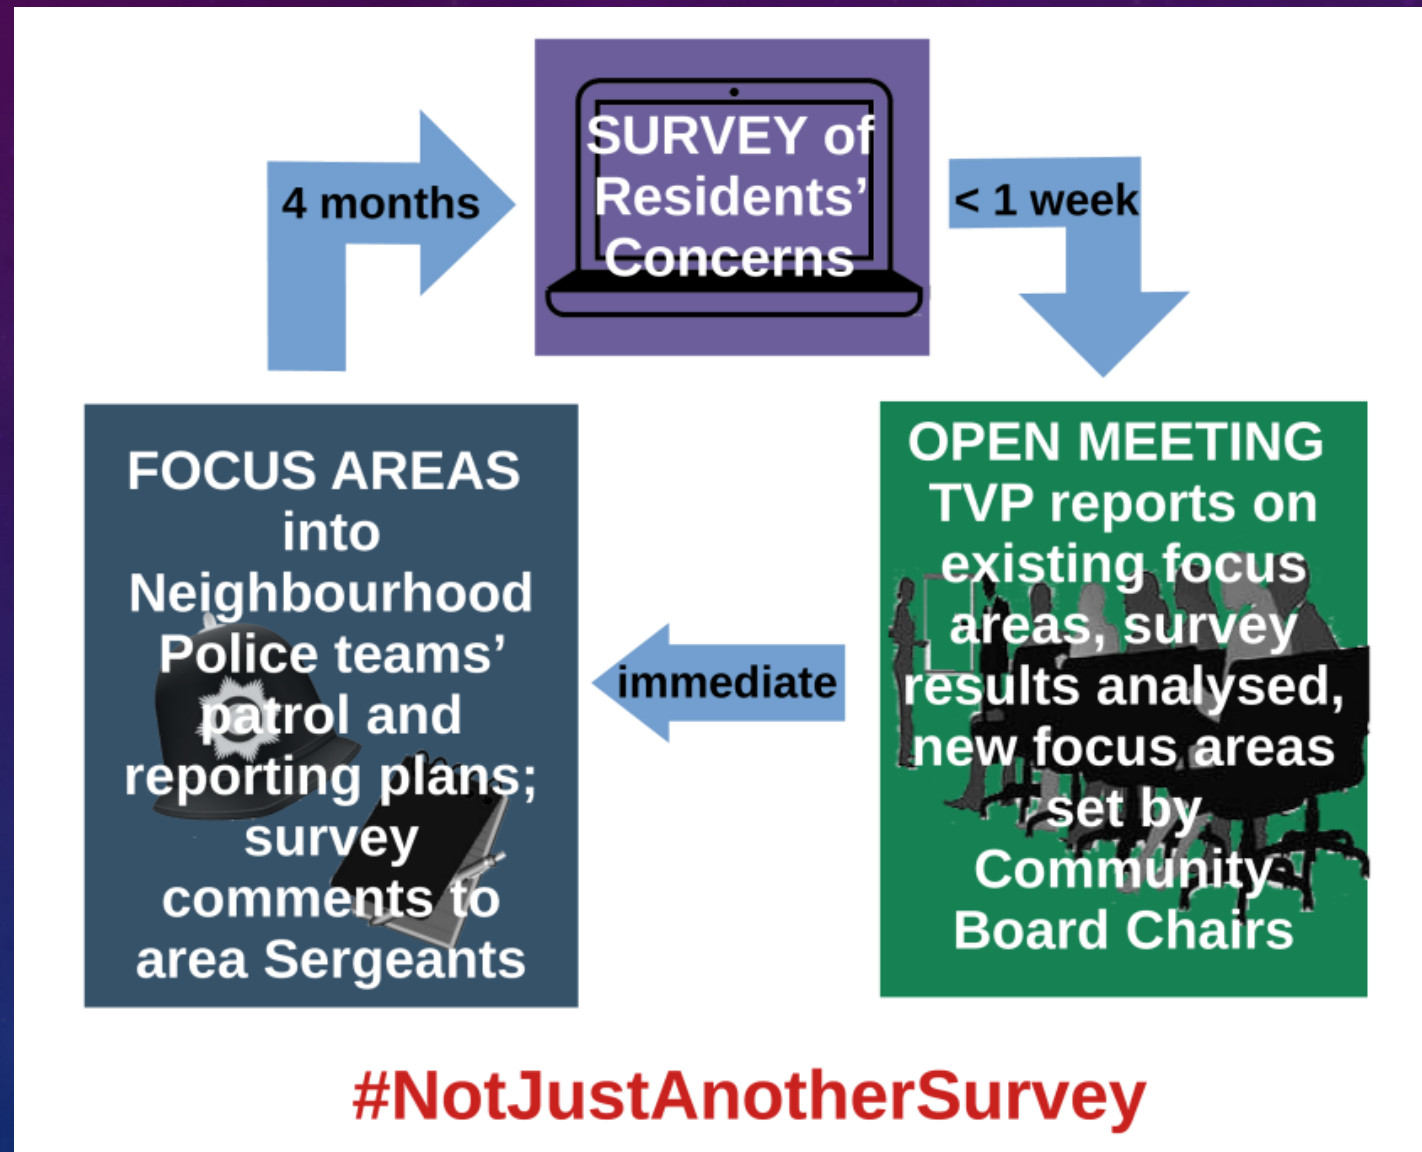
4 months

SURVEY of Residents' Concerns

< 1 week

FOCUS AREAS into Neighbourhood Police teams' patrol and reporting plans; survey comments to area Sergeants

immediate

OPEN MEETING TVP reports on existing focus areas, survey results analysed, new focus areas set by Community Board Chairs

#NotJustAnotherSurvey